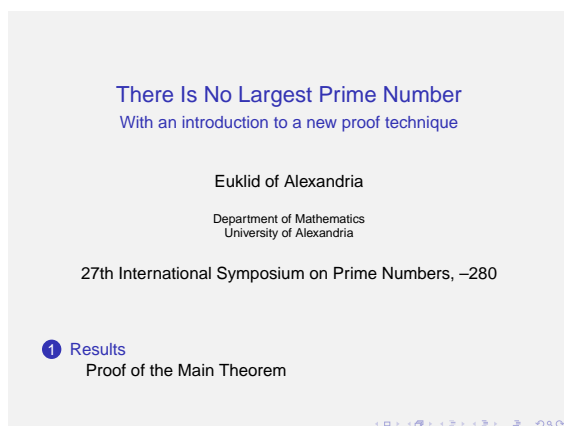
There Is No Largest Prime Number
With an introduction to a new proof technique

Euklid of Alexandria

Department of Mathematics
University of Alexandria

27th International Symposium on Prime Numbers, –280

1 Results
Proof of the Main Theorem